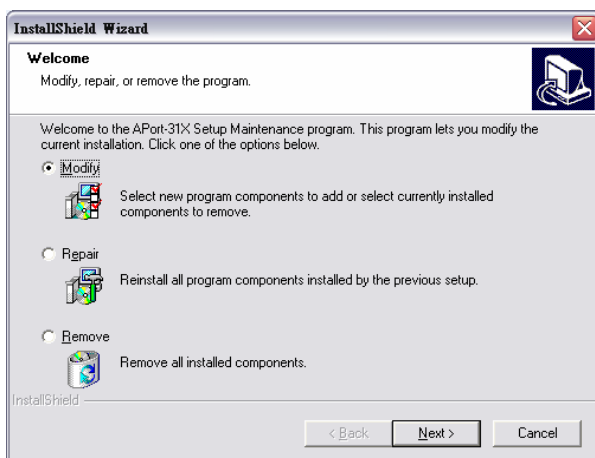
InstallShield Wizard

Welcome

Modify, repair, or remove the program.

Welcome to the APort-31X Setup Maintenance program. This program lets you modify the current installation. Click one of the options below.

Modify

Select new program components to add or select currently installed components to remove.

Repair

Reinstall all program components installed by the previous setup.

Remove

Remove all installed components.

InstallShield

< Back

Next >

Cancel